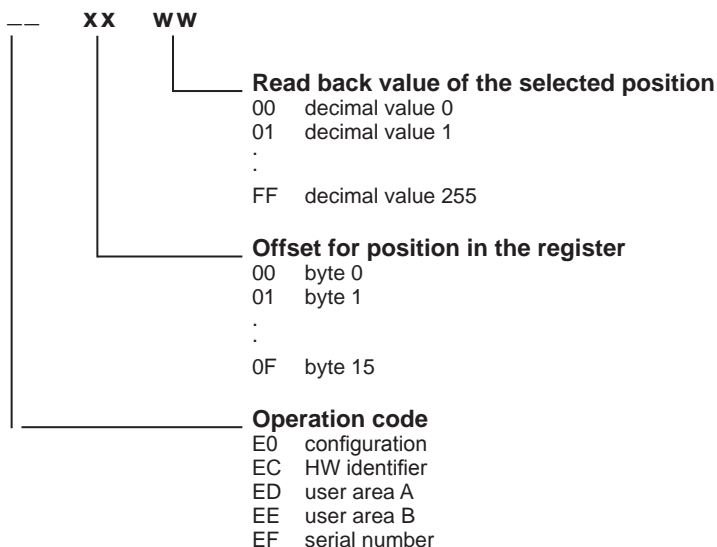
__ xx ww

Read back value of the selected position
00 decimal value 0
01 decimal value 1
.
.
FF decimal value 255

Offset for position in the register
00 byte 0
01 byte 1
.
.
0F byte 15

Operation code
E0 configuration
EC HW identifier
ED user area A
EE user area B
EF serial number